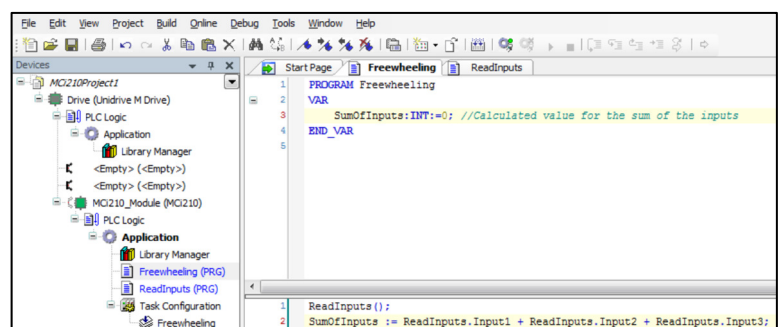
File Edit View Project Build Online Debug Tools Window Help

Devices
MCi210Project1
Drive (Unidrive M Drive)
PLC Logic
Application
Library Manager
<Empty> (<Empty>)
<Empty> (<Empty>)
MCi210_Module (MCi210)
PLC Logic
Application
Library Manager
Freewheeling (PRG)
ReadInputs (PRG)
Task Configuration
Freewheeling

Start Page Freewheeling ReadInputs

1 PROGRAM Freewheeling
2 VAR
3 SumOfInputs:INT:=0; //Calculated value for the sum of the inputs
4 END_VAR
5

1 ReadInputs();
2 SumOfInputs := ReadInputs.Input1 + ReadInputs.Input2 + ReadInputs.Input3;